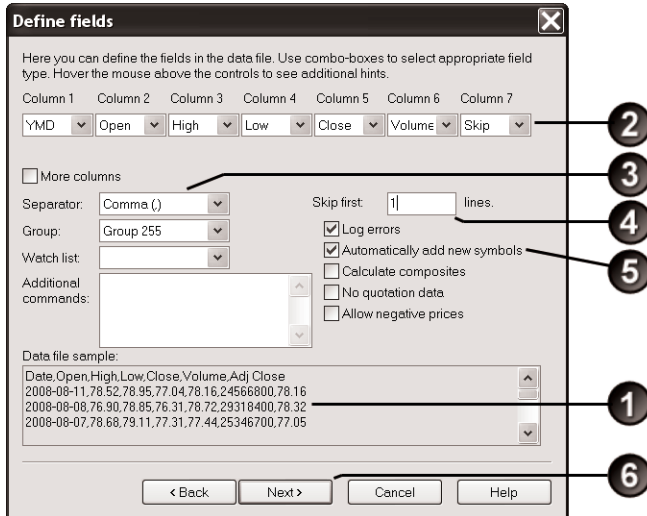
Define fields

Here you can define the fields in the data file. Use combo-boxes to select appropriate field type. Hover the mouse above the controls to see additional hints.

| Column 1 | Column 2 | Column 3 | Column 4 | Column 5 | Column 6 | Column 7 |
|---|---|---|---|---|---|---|
| YMD | Open | High | Low | Close | Volume | Skip |

2

More columns

3

Separator: Comma (,)

Skip first: 1 lines.

4

Group: Group 255

Log errors

Watch list:

Automatically add new symbols

5

Additional commands:

Calculate composites

No quotation data

Allow negative prices

Data file sample:

Date,Open,High,Low,Close,Volume,Adj Close
2008-08-11,78.52,78.95,77.04,78.16,24566800,78.16
2008-08-08,76.90,78.85,76.31,78.72,29318400,78.32
2008-08-07,78.68,79.11,77.31,77.44,25346700,77.05

1

< Back Next > Cancel Help

6